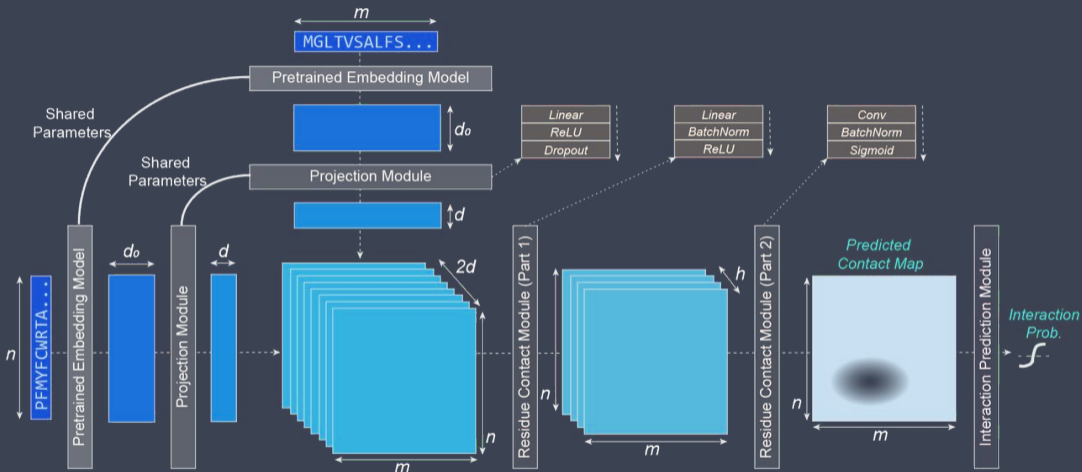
$m$

MGLTVSALFS...

Pretrained Embedding Model

Shared Parameters

$d_0$

Shared Parameters

Projection Module

$d$

Linear
ReLU
Dropout

Linear
BatchNorm
ReLU

Conv
BatchNorm
Sigmoid

$n$

PFMYFCWRTA...

Pretrained Embedding Model

$d_0$

Projection Module

$d$

$2d$

$n$

$m$

Residue Contact Module (Part 1)

$h$

$n$

$m$

Residue Contact Module (Part 2)

Predicted Contact Map

$n$

$m$

Interaction Prediction Module

Interaction Prob.